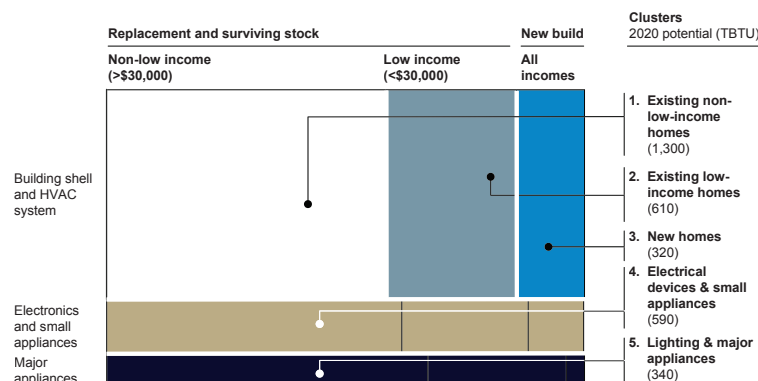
Replacement and surviving stock

New build

Clusters
2020 potential (TBTU)

Non-low income (>$30,000)

Low income (<$30,000)

All incomes

Building shell and HVAC system

Electronics and small appliances

Major appliances

1. Existing non-low-income homes (1,300)

2. Existing low-income homes (610)

3. New homes (320)

4. Electrical devices & small appliances (590)

5. Lighting & major appliances (340)